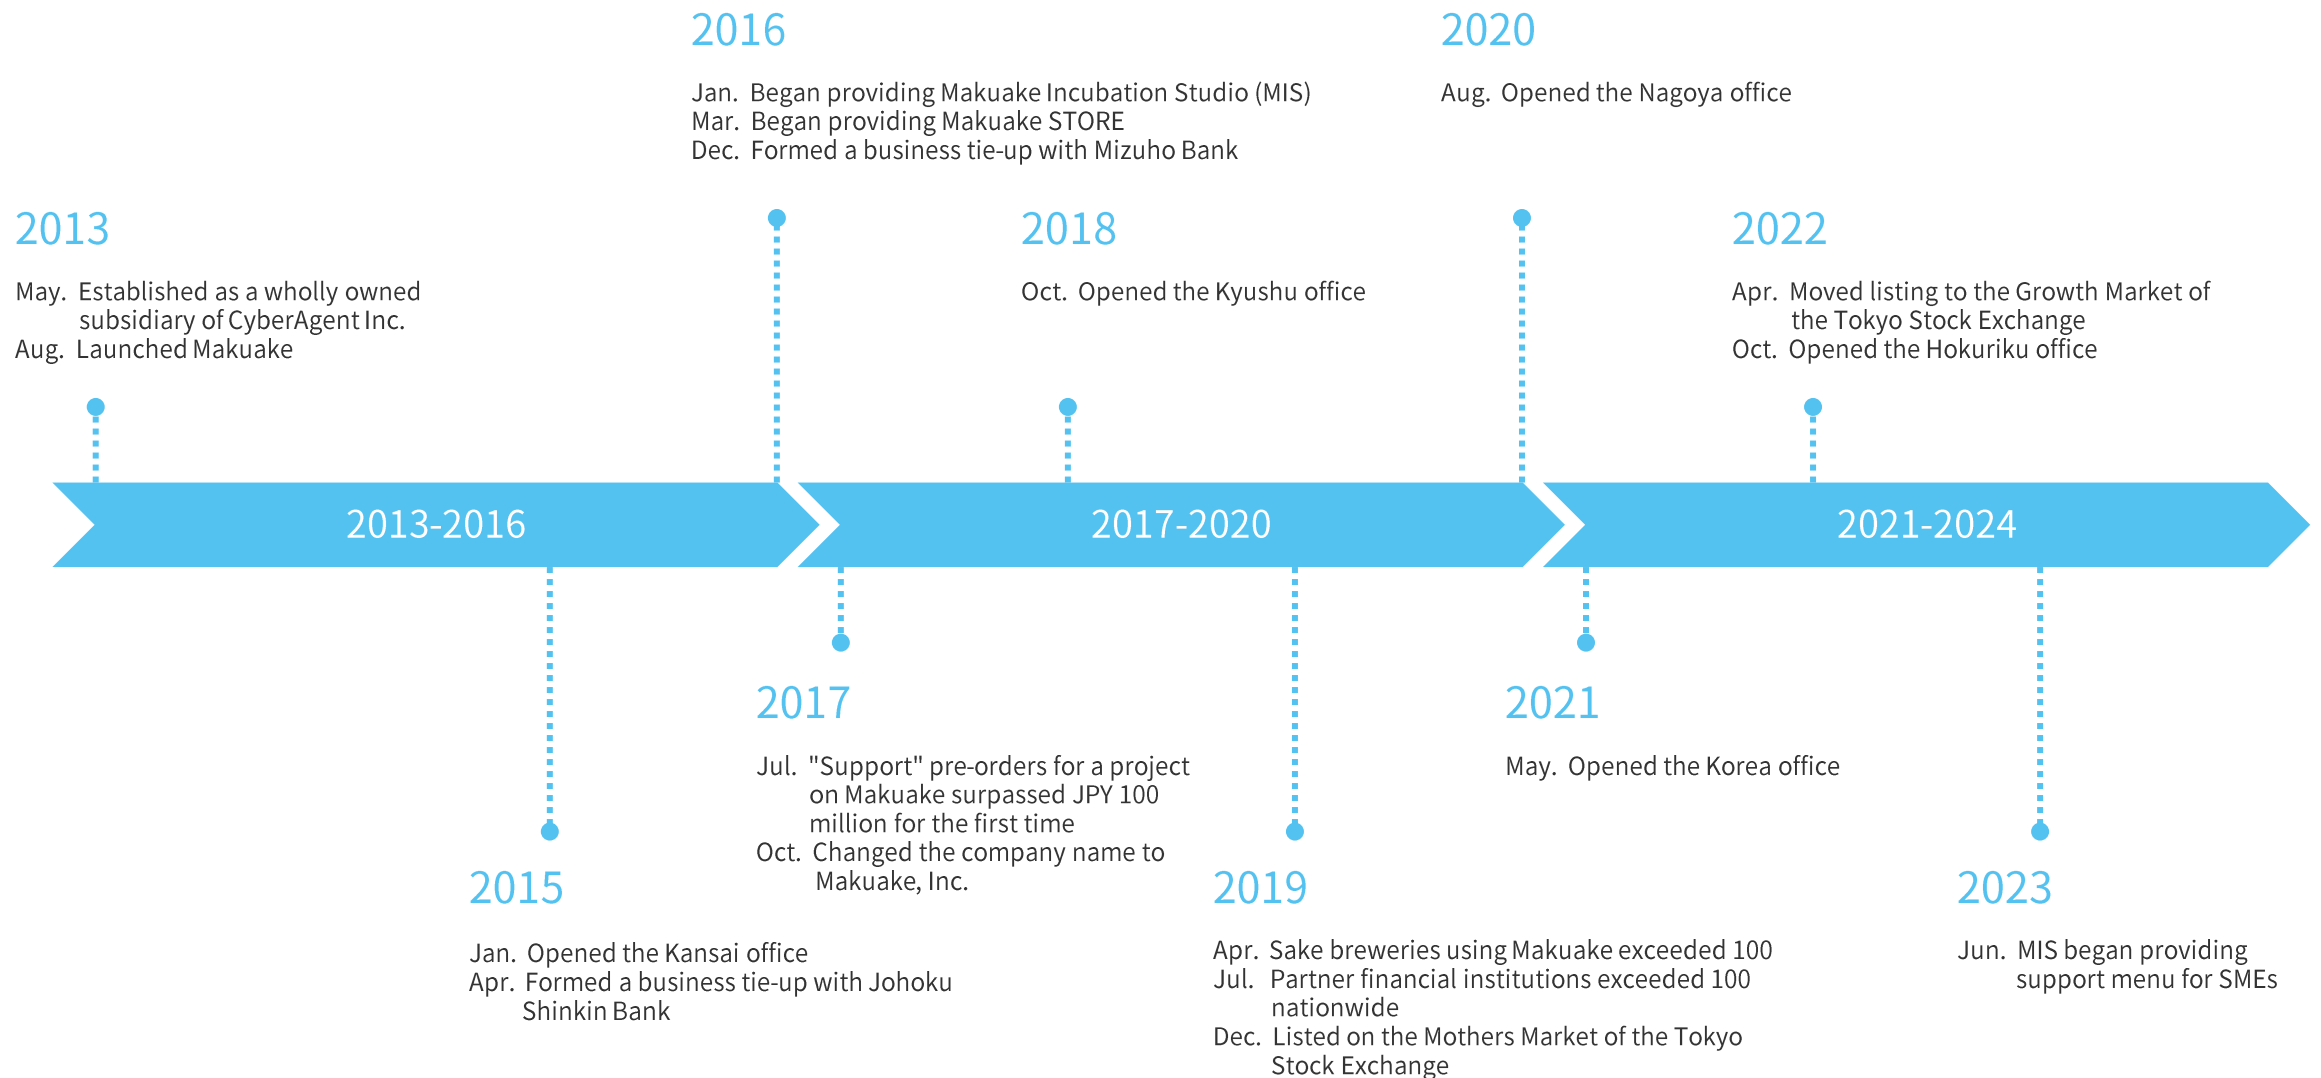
2016

Jan. Began providing Makuake Incubation Studio (MIS)
Mar. Began providing Makuake STORE
Dec. Formed a business tie-up with Mizuho Bank

2020

Aug. Opened the Nagoya office

2013

May. Established as a wholly owned subsidiary of CyberAgent Inc.
Aug. Launched Makuake

2018

Oct. Opened the Kyushu office

2022

Apr. Moved listing to the Growth Market of the Tokyo Stock Exchange
Oct. Opened the Hokuriku office

2013-2016

2017-2020

2021-2024

2017

Jul. "Support" pre-orders for a project on Makuake surpassed JPY 100 million for the first time
Oct. Changed the company name to Makuake, Inc.

2021

May. Opened the Korea office

2015

Jan. Opened the Kansai office
Apr. Formed a business tie-up with Johoku Shinkin Bank

2019

Apr. Sake breweries using Makuake exceeded 100
Jul. Partner financial institutions exceeded 100 nationwide
Dec. Listed on the Mothers Market of the Tokyo Stock Exchange

2023

Jun. MIS began providing support menu for SMEs